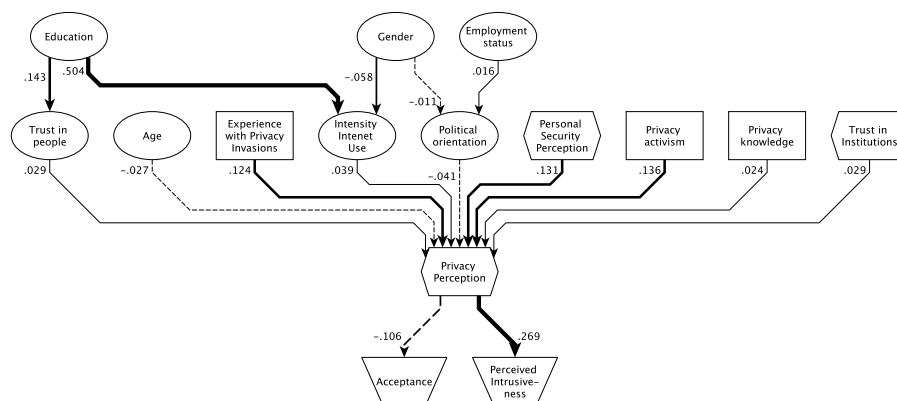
Education

.143

.504

Gender

Employment status

−.058

.016

−.011

Trust in people

Age

Experience with Privacy Invasions

Intensity Intenet Use

Political orientation

Personal Security Perception

Privacy activism

Privacy knowledge

Trust in Institutions

.029

−.027

.124

.039

−.041

.131

.136

.024

.029

Privacy Perception

−.106

.269

Acceptance

Perceived Intrusive-ness